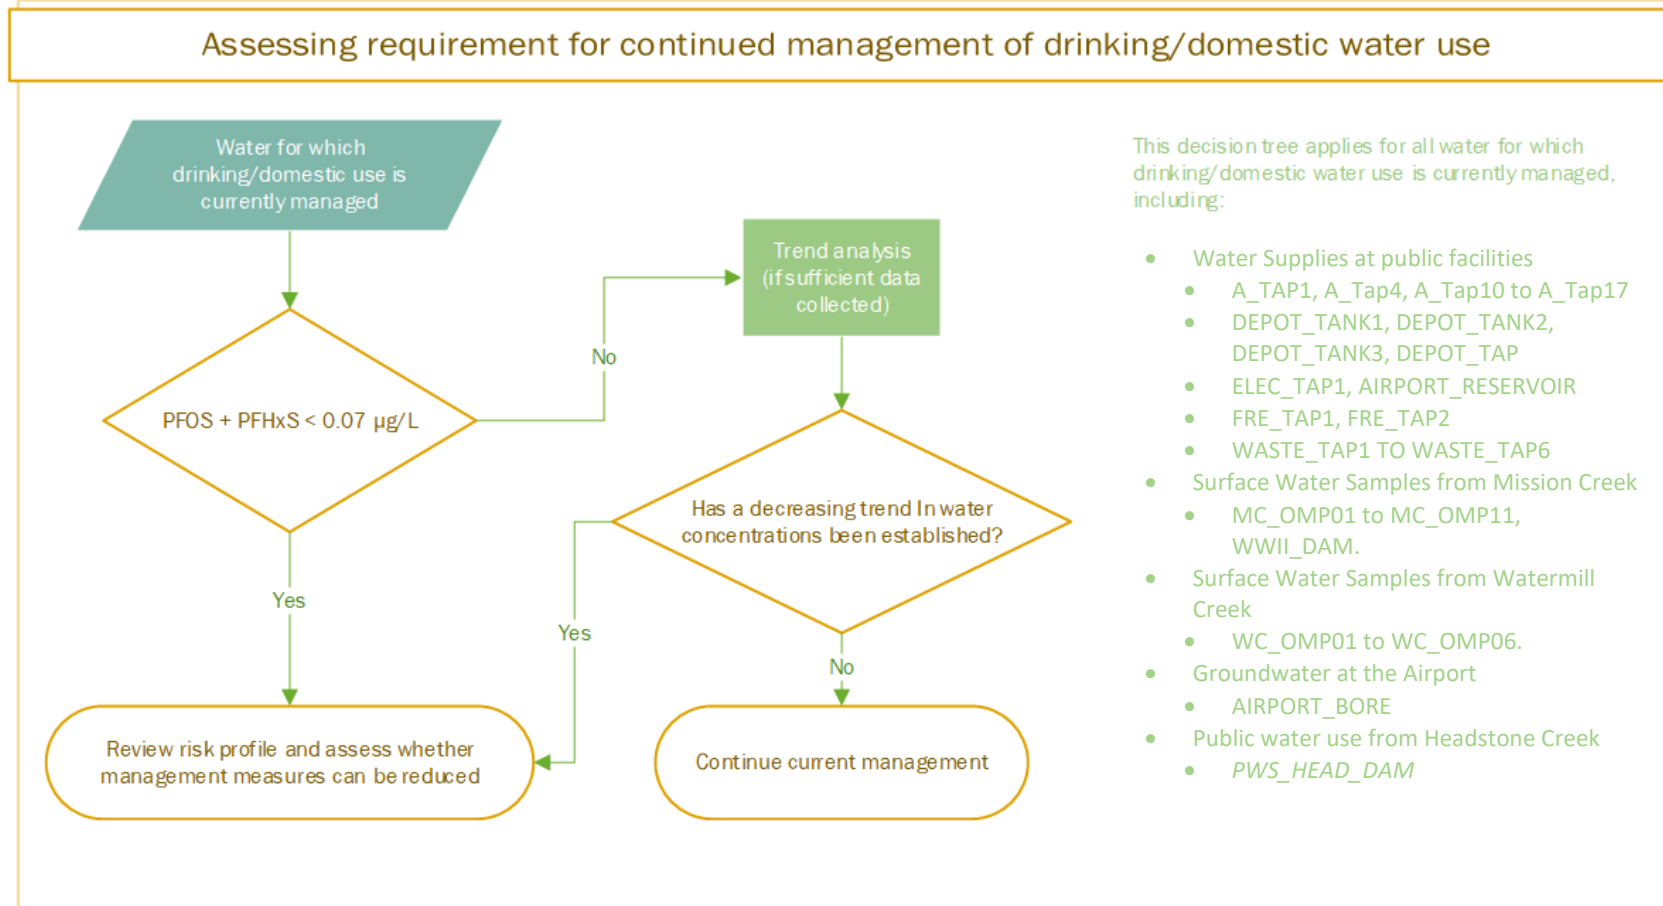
Assessing requirement for continued management of drinking/domestic water use

Water for which drinking/domestic use is currently managed

PFOS + PFHxS < 0.07 µg/L

No

Trend analysis (if sufficient data collected)

Has a decreasing trend In water concentrations been established?

Yes

Yes

No

Review risk profile and assess whether management measures can be reduced

Continue current management

This decision tree applies for all water for which drinking/domestic water use is currently managed, including:

- Water Supplies at public facilities
  - A_TAP1, A_Tap4, A_Tap10 to A_Tap17
  - DEPOT_TANK1, DEPOT_TANK2, DEPOT_TANK3, DEPOT_TAP
  - ELEC_TAP1, AIRPORT_RESERVOIR
  - FRE_TAP1, FRE_TAP2
  - WASTE_TAP1 TO WASTE_TAP6
- Surface Water Samples from Mission Creek
  - MC_OMP01 to MC_OMP11, WWII_DAM.
- Surface Water Samples from Watermill Creek
  - WC_OMP01 to WC_OMP06.
- Groundwater at the Airport
  - AIRPORT_BORE
- Public water use from Headstone Creek
  - PWS_HEAD_DAM